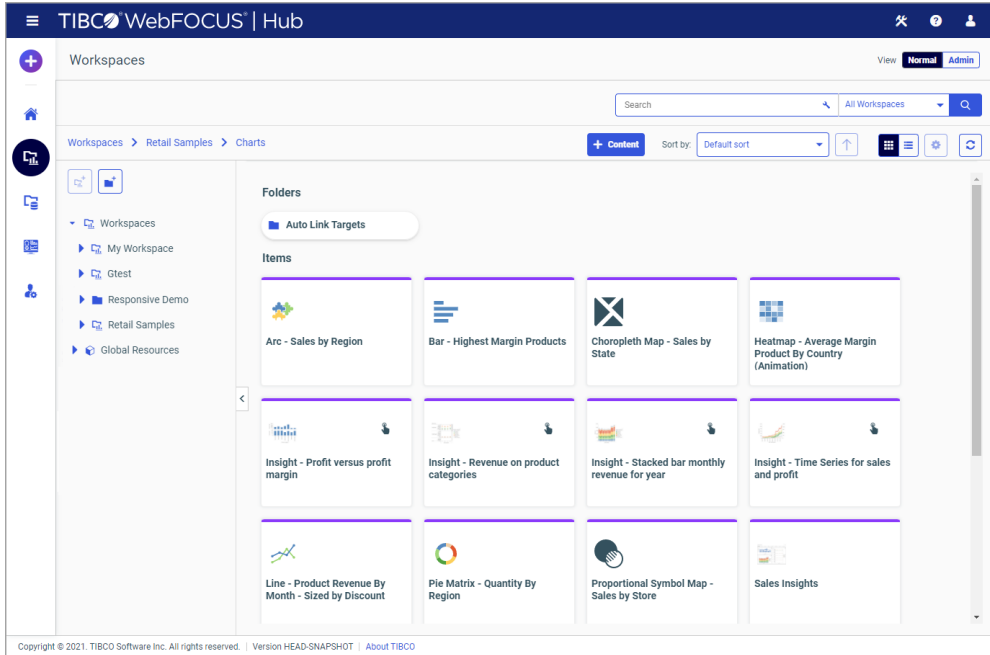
TIBCO WebFOCUS | Hub

Workspaces

View Normal Admin

Search

All Workspaces

Workspaces > Retail Samples > Charts

+ Content

Sort by: Default sort

Workspaces
My Workspace
Gtest
Responsive Demo
Retail Samples
Global Resources

Folders

Auto Link Targets

Items

Arc - Sales by Region

Bar - Highest Margin Products

Choropleth Map - Sales by State

Heatmap - Average Margin Product By Country (Animation)

Insight - Profit versus profit margin

Insight - Revenue on product categories

Insight - Stacked bar monthly revenue for year

Insight - Time Series for sales and profit

Line - Product Revenue By Month - Sized by Discount

Pie Matrix - Quantity By Region

Proportional Symbol Map - Sales by Store

Sales Insights

Copyright © 2021. TIBCO Software Inc. All rights reserved. | Version HEAD-SNAPSHOT | About TIBCO